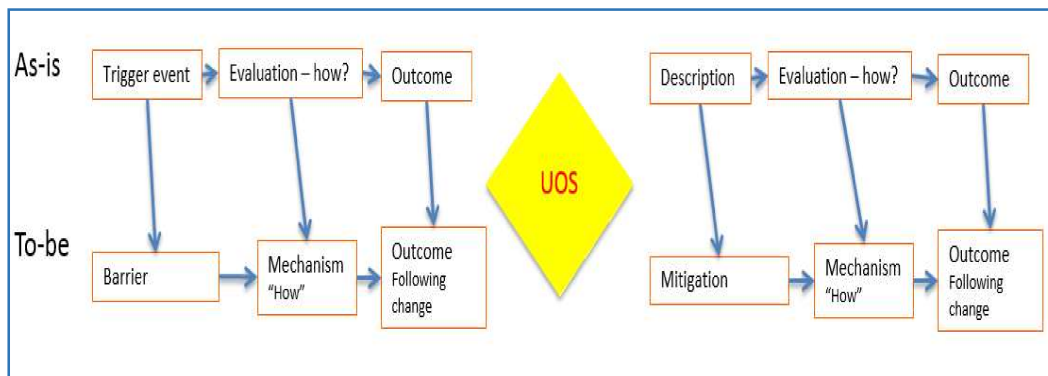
As-is

Trigger event

Evaluation – how?

Outcome

UOS

Description

Evaluation – how?

Outcome

To-be

Barrier

Mechanism "How"

Outcome Following change

Mitigation

Mechanism "How"

Outcome Following change